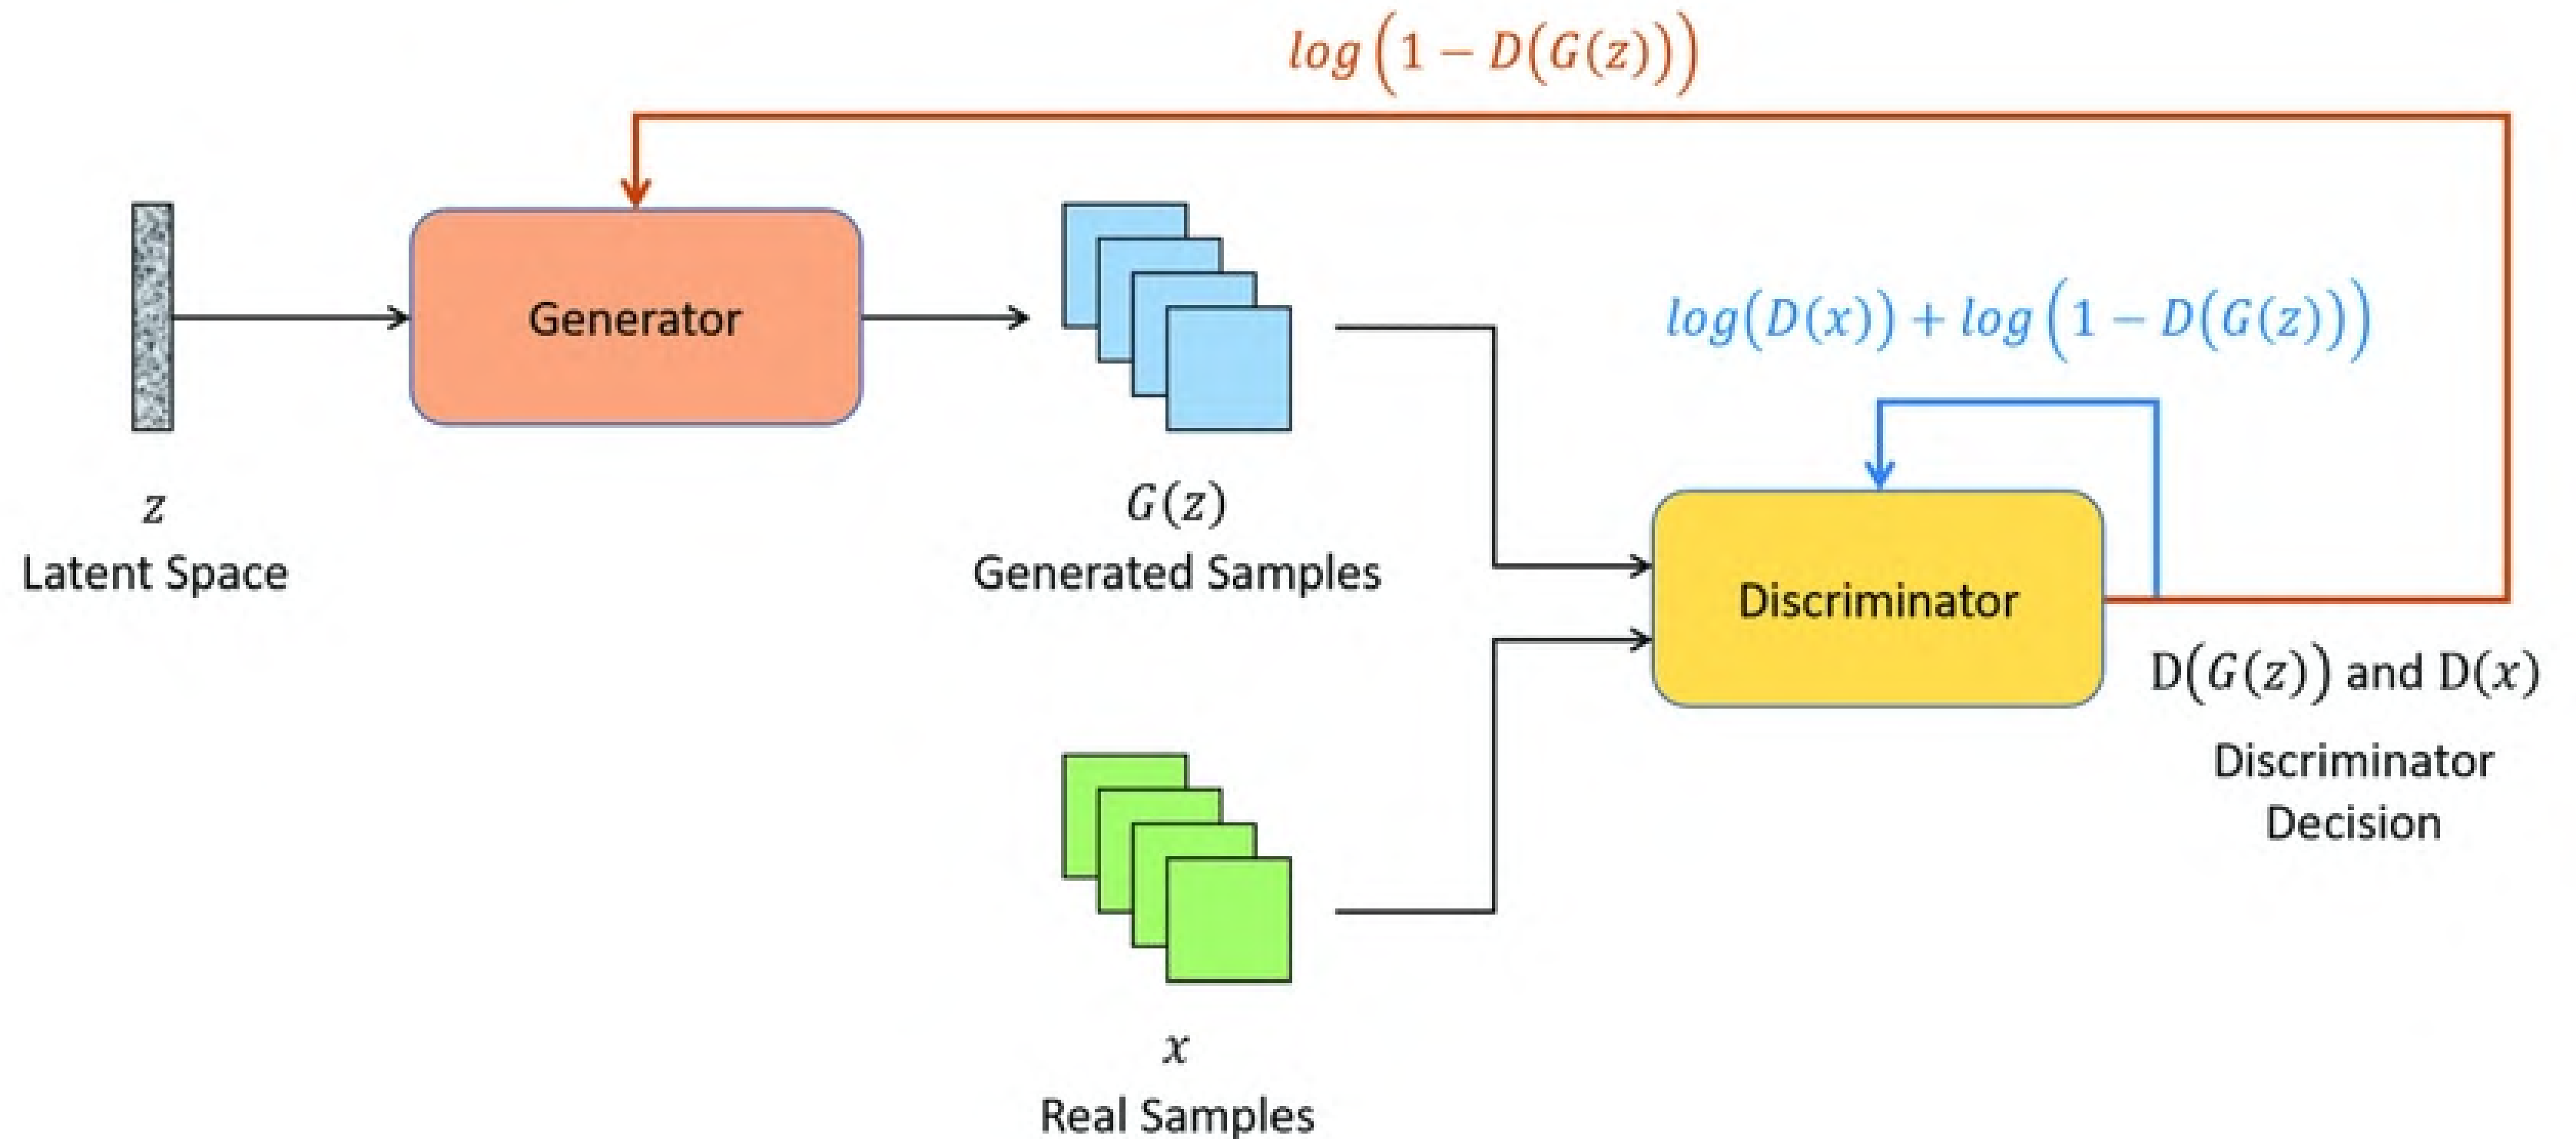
$log\left(1-D\left(G(z)\right)\right)$

Generator

$z$
Latent Space

$G(z)$
Generated Samples

$log\left(D(x)\right)+log\left(1-D\left(G(z)\right)\right)$

Discriminator

$D\left(G(z)\right)$ and $D(x)$

Discriminator Decision

$x$
Real Samples